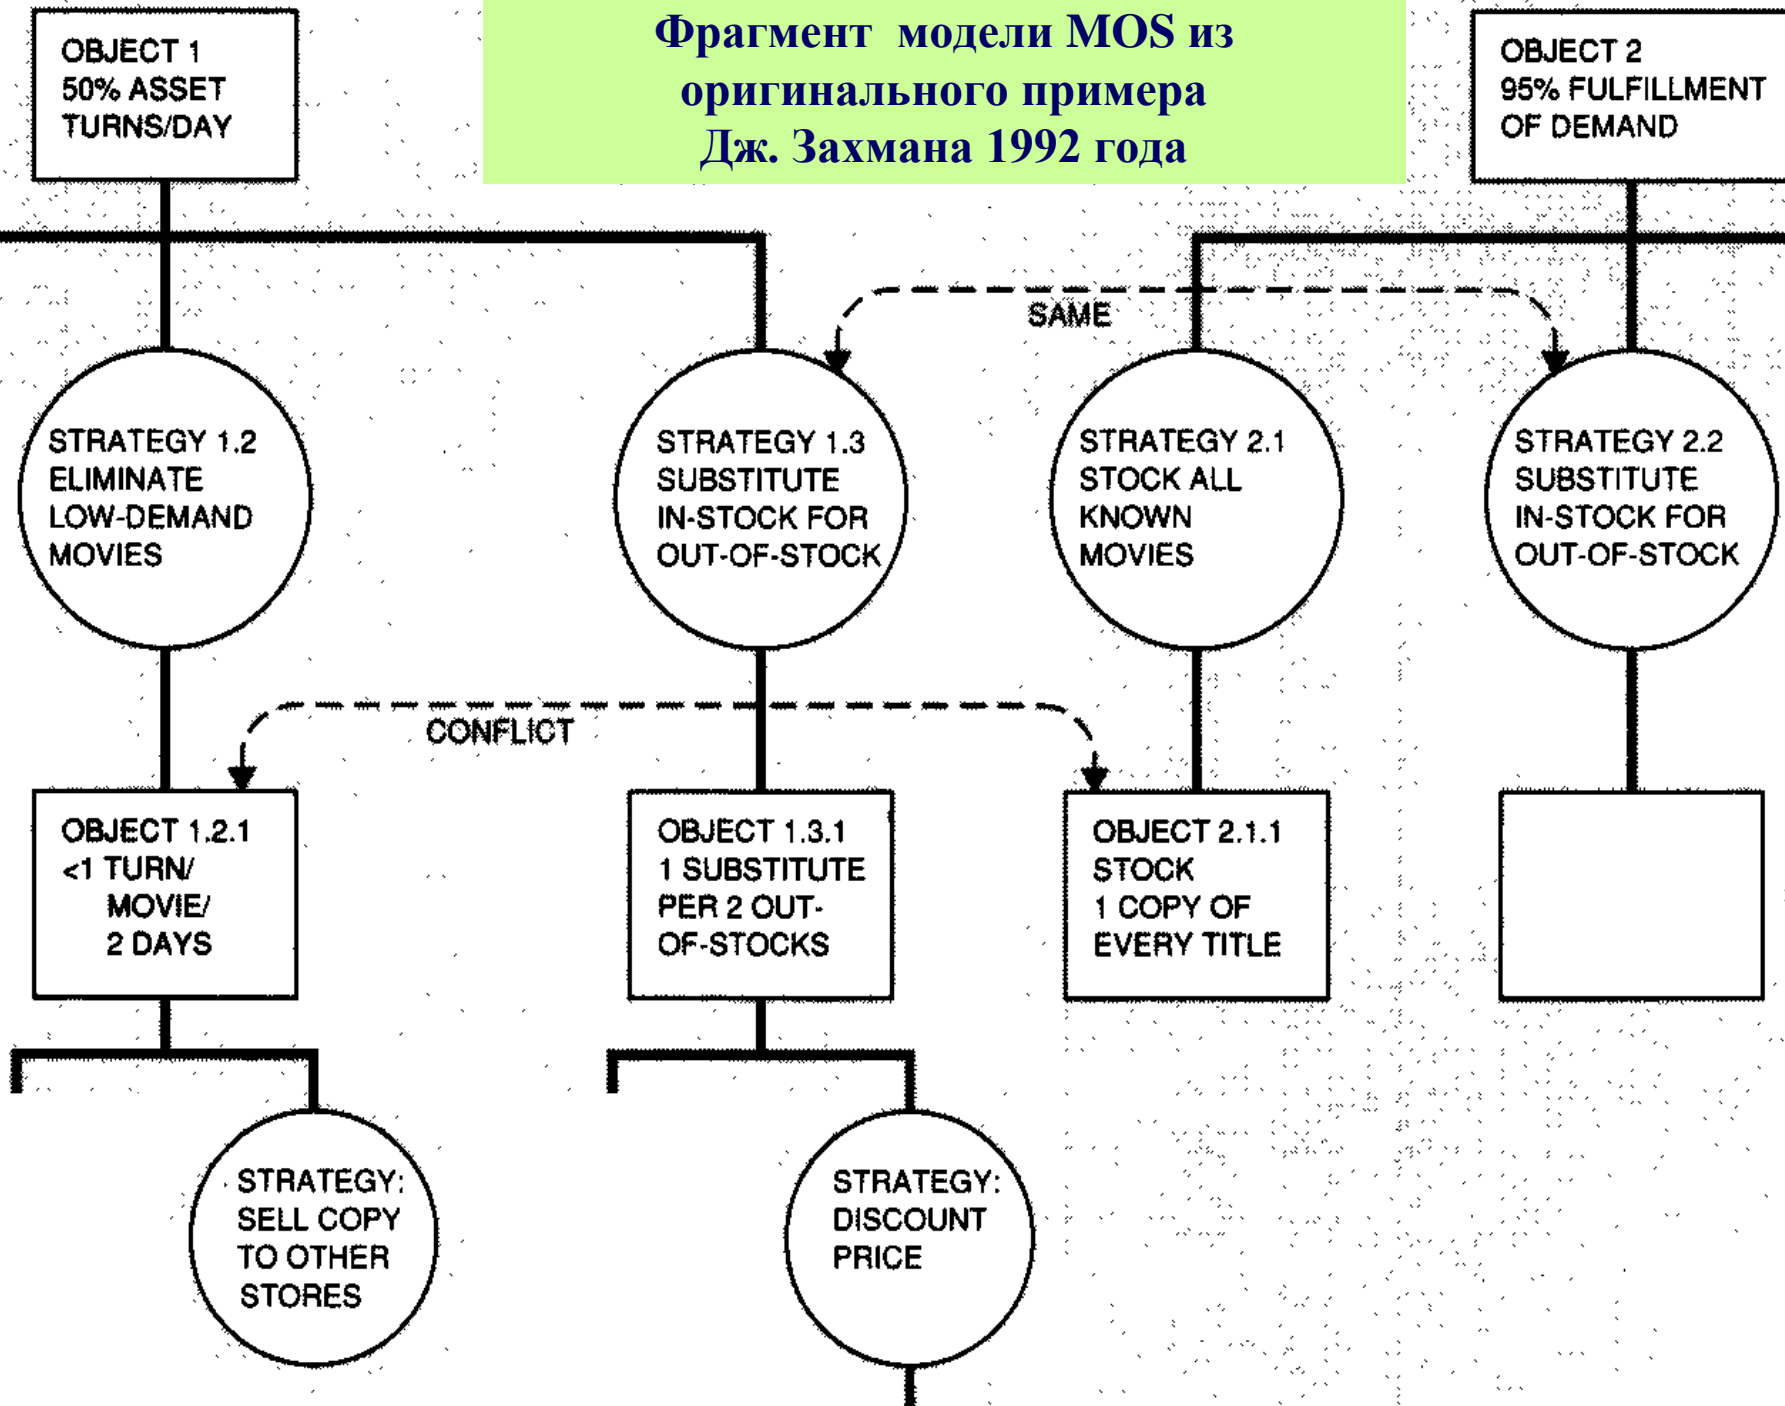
OBJECT 1
50% ASSET TURNS/DAY

Фрагмент модели MOS из оригинального примера Дж. Захмана 1992 года

OBJECT 2
95% FULFILLMENT OF DEMAND

SAME

STRATEGY 1.2
ELIMINATE LOW-DEMAND MOVIES

STRATEGY 1.3
SUBSTITUTE IN-STOCK FOR OUT-OF-STOCK

STRATEGY 2.1
STOCK ALL KNOWN MOVIES

STRATEGY 2.2
SUBSTITUTE IN-STOCK FOR OUT-OF-STOCK

CONFLICT

OBJECT 1.2.1
<1 TURN/ MOVIE/ 2 DAYS

OBJECT 1.3.1
1 SUBSTITUTE PER 2 OUT-OF-STOCKS

OBJECT 2.1.1
STOCK 1 COPY OF EVERY TITLE

STRATEGY: SELL COPY TO OTHER STORES

STRATEGY: DISCOUNT PRICE